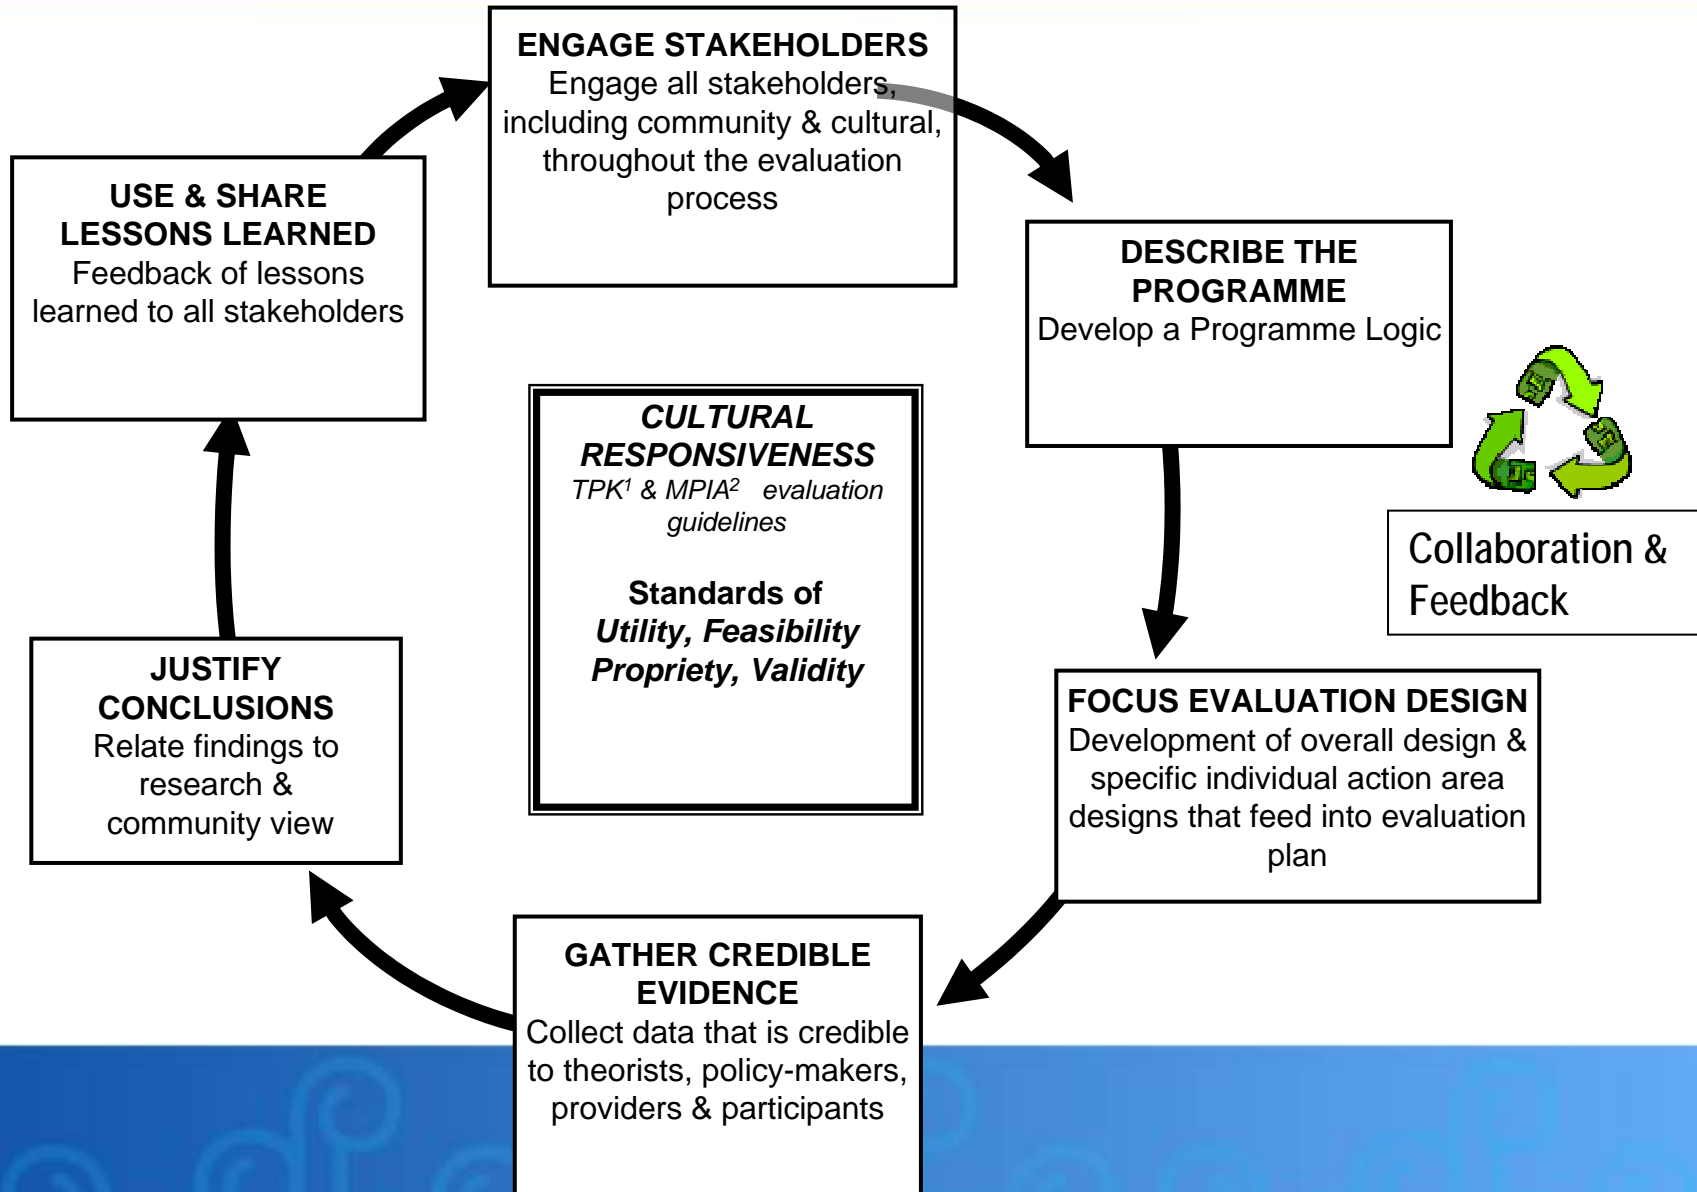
ENGAGE STAKEHOLDERS
Engage all stakeholders, including community & cultural, throughout the evaluation process

DESCRIBE THE PROGRAMME
Develop a Programme Logic

Collaboration & Feedback

FOCUS EVALUATION DESIGN
Development of overall design & specific individual action area designs that feed into evaluation plan

GATHER CREDIBLE EVIDENCE
Collect data that is credible to theorists, policy-makers, providers & participants

JUSTIFY CONCLUSIONS
Relate findings to research & community view

USE & SHARE LESSONS LEARNED
Feedback of lessons learned to all stakeholders

CULTURAL RESPONSIVENESS
TPK$^1$ & MPIA$^2$ evaluation guidelines

Standards of
Utility, Feasibility
Propriety, Validity